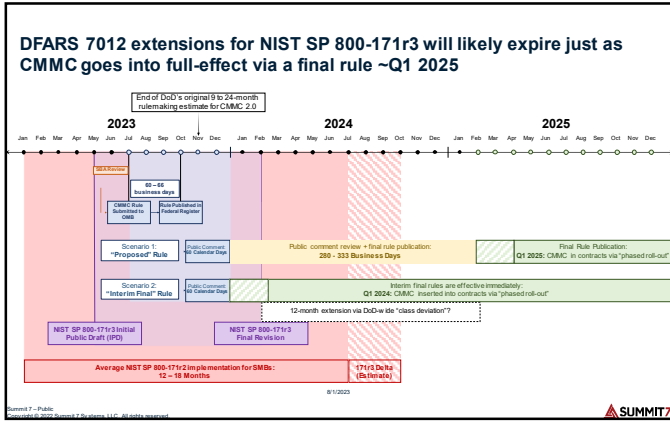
DFARS 7012 extensions for NIST SP 800-171r3 will likely expire just as CMMC goes into full-effect via a final rule ~Q1 2025

End of DoD's original 9 to 24-month rulemaking estimate for CMMC 2.0

2023

Jan Feb Mar Apr May Jun Jul Aug Sep Oct Nov Dec

2024

Jan Feb Mar Apr May Jun Jul Aug Sep Oct Nov Dec

2025

Jan Feb Mar Apr May Jun Jul Aug Sep Oct Nov Dec

SBA Review

60 – 66 business days

CMMC Rule Submitted to OMB

Rule Published in Federal Register

Scenario 1: "Proposed" Rule

Public Comment: 60 Calendar Days

Public comment review + final rule publication: 280 – 333 Business Days

Final Rule Publication: Q1 2025: CMMC in contracts via "phased roll-out"

Scenario 2: "Interim Final" Rule

Public Comment: 60 Calendar Days

Interim final rules are effective immediately: Q1 2024: CMMC inserted into contracts via "phased roll-out"

12-month extension via DoD-wide "class deviation"?

NIST SP 800-171r3 Initial Public Draft (IPD)

NIST SP 800-171r3 Final Revision

Average NIST SP 800-171r2 implementation for SMBs: 12 – 18 Months

171r3 Delta (Estimate)

8/1/2023

Summit 7 – Public
Copyright © 2022 Summit 7 Systems, LLC. All rights reserved.

SUMMIT7